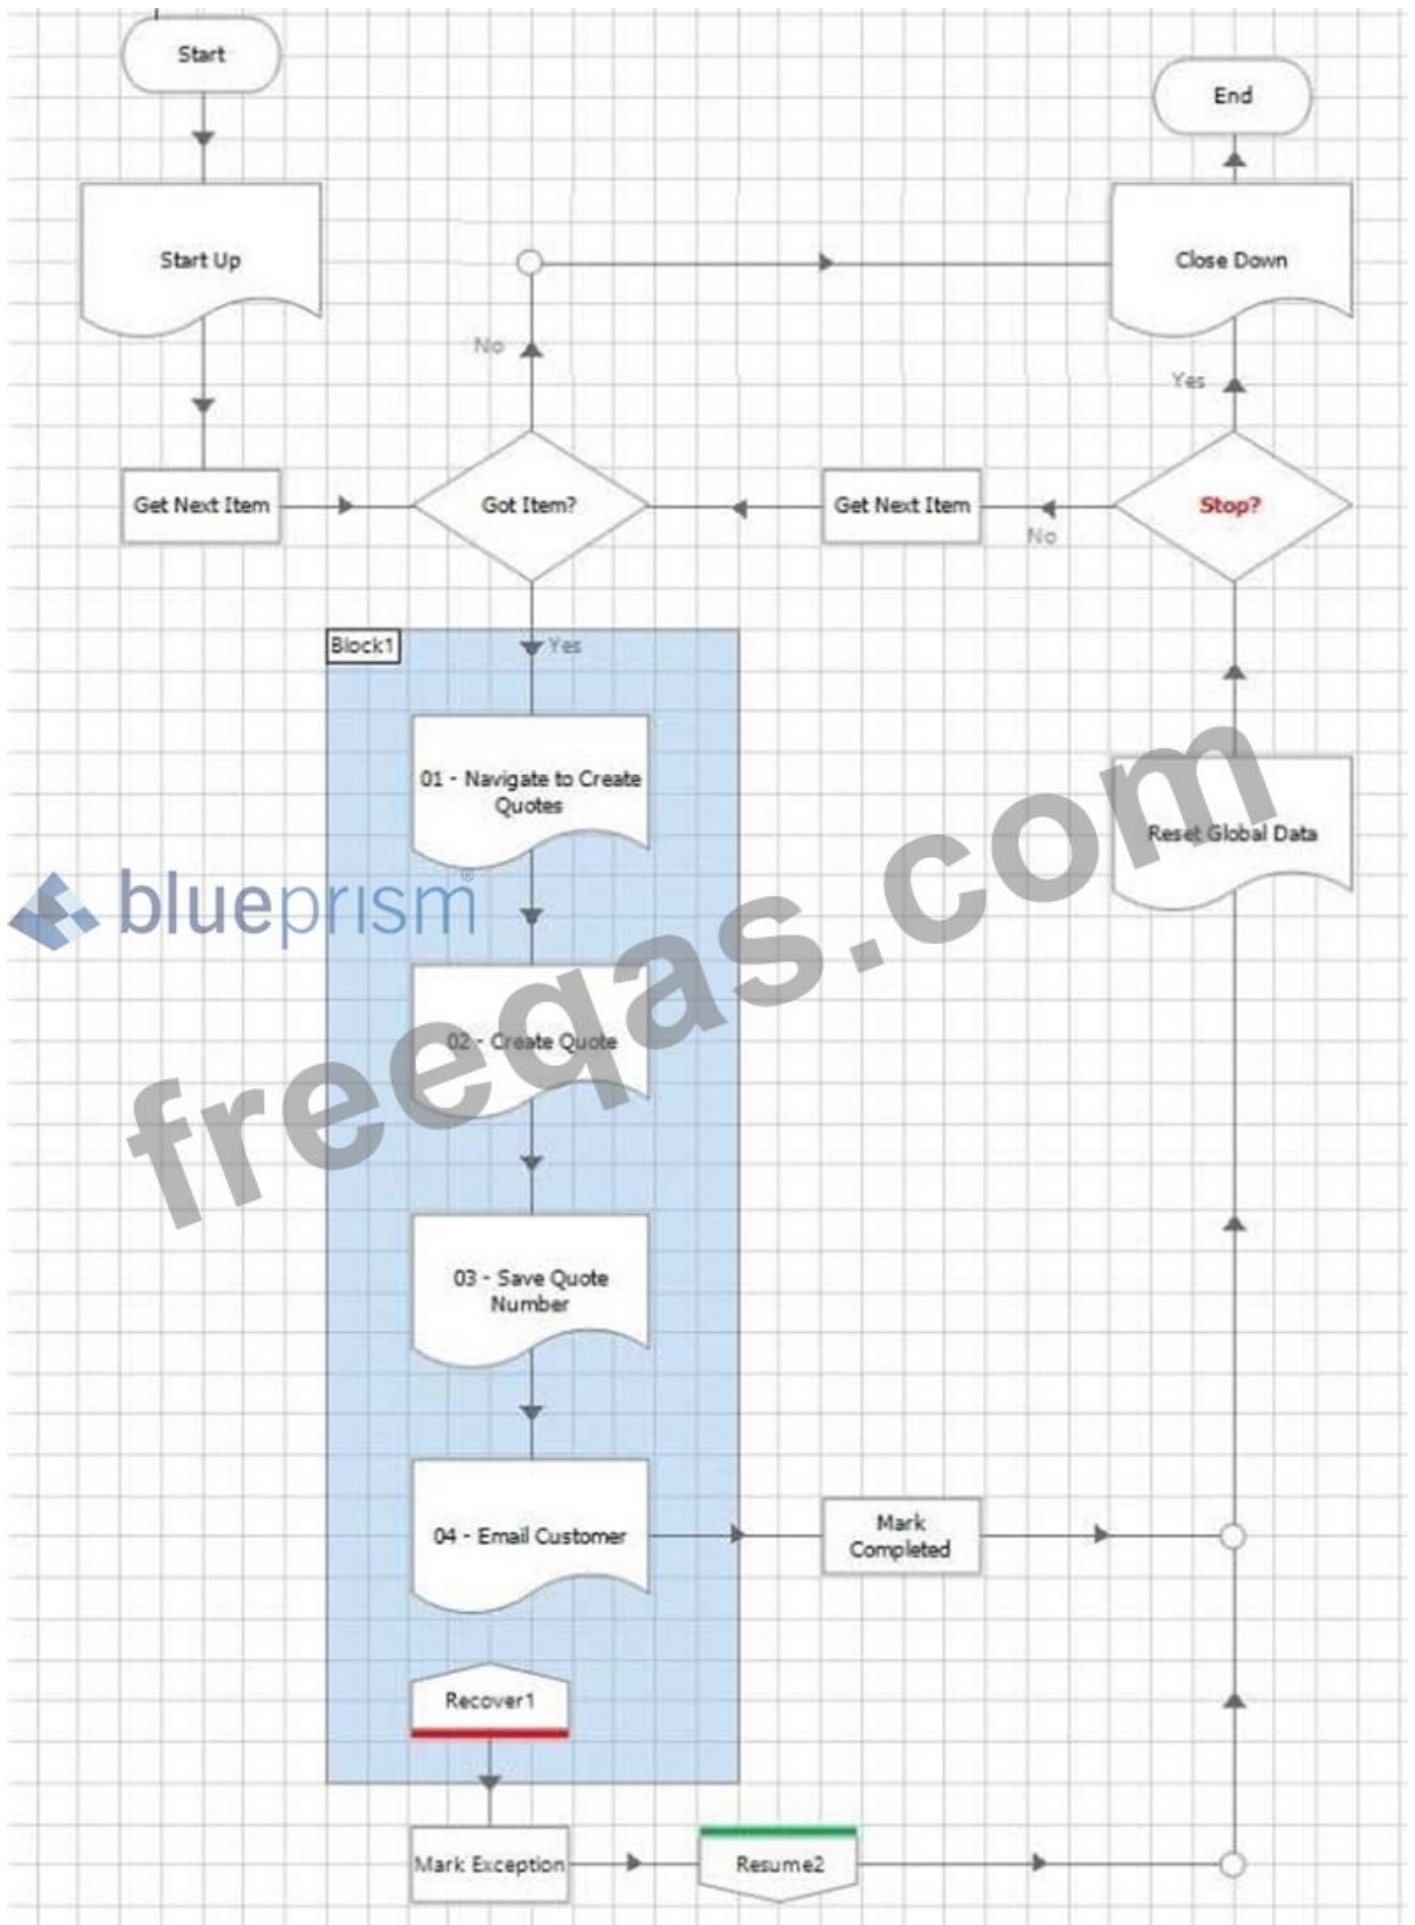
Start

End

Start Up

Close Down

No

Yes

Get Next Item

Got Item?

Get Next Item

No

Stop?

Block1

Yes

01 - Navigate to Create Quotes

Reset Global Data

blueprism

freeqas.com

02 - Create Quote

03 - Save Quote Number

04 - Email Customer

Mark Completed

Recover1

Mark Exception

Resume2